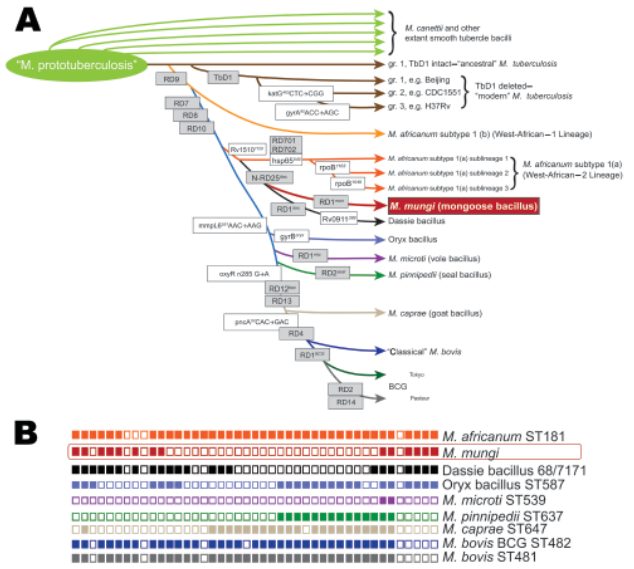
A

"M. prototuberculosis"

M. canettii and other extant smooth tubercle bacilli

gr. 1, TbD1 intact="ancestral" M. tuberculosis

RD9

TbD1

katG463CTC→CGG

gyrA95ACC→AGC

gr. 1, e.g. Beijing

gr. 2, e.g. CDC1551

gr. 3, e.g. H37Rv

TbD1 deleted="modern" M. tuberculosis

RD7

RD8

RD10

M. africanum subtype 1 (b) (West-African—1 Lineage)

RD701

RD702

Rv1510Maf

hsp65Maf

rpoBMaf2

rpoBMaf3

N-RD25das

M. africanum subtype 1(a) sublineage 1

M. africanum subtype 1(a) sublineage 2

M. africanum subtype 1(a) sublineage 3

M. africanum subtype 1(a) (West-African—2 Lineage)

RD1das

RD1mun

Rv0911das

M. mungi (mongoose bacillus)

Dassie bacillus

mmpL6551AAC→AAG

gyrBoryx

Oryx bacillus

RD1mic

M. microti (vole bacillus)

oxyR n285 G→A

RD2seal

M. pinnipedii (seal bacillus)

RD12bov

RD13

M. caprae (goat bacillus)

pncA57CAC→GAC

RD4

RD1BCG

"Classical" M. bovis

Tokyo

BCG

RD2

RD14

Pasteur

B

M. africanum ST181

M. mungi

Dassie bacillus 68/7171

Oryx bacillus ST587

M. microti ST539

M. pinnipedii ST637

M. caprae ST647

M. bovis BCG ST482

M. bovis ST481